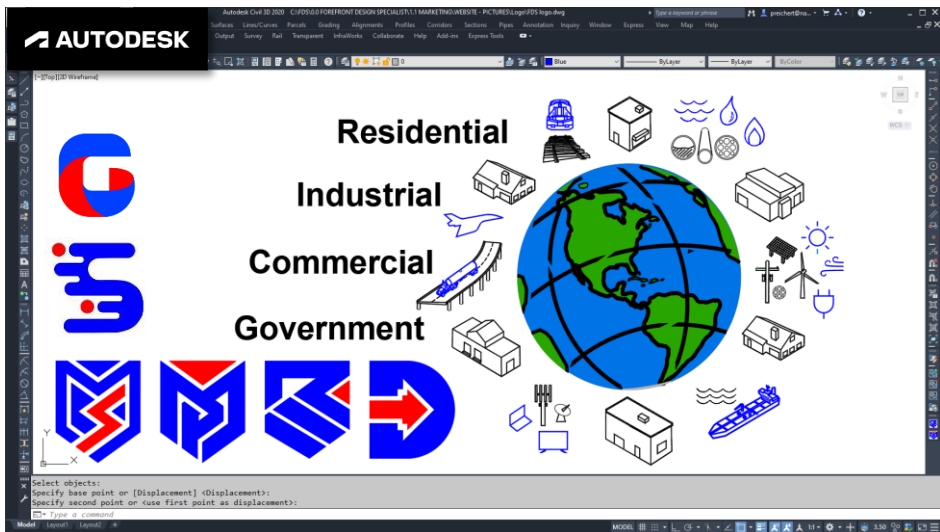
AUTODESK

Autodesk Civil 3D 2020 C:\FDS\0.0 FOREFRONT DESIGN SPECIALIST\1.1 MARKETING\WEBSITE - PICTURES\Logo\FDS logo.dwg

Type a keyword or phrase

prechert@na...

Surfaces Lines/Curves Parcels Grading Alignments Profiles Corridors Sections Pipes Annotation Inquiry Window Express View Map Help

Output Survey Rail Transparent InfraWorks Collaborate Help Add-ins Express Tools

0

Blue

ByLayer

ByLayer

ByColor

[-][Top][2D Wireframe]

TOP

WCS

Residential

Industrial

Commercial

Government

Select objects:
Specify base point or [Displacement] <Displacement>:
Specify second point or <use first point as displacement>:

Type a command

Model Layout1 Layout2 +

MODEL

1:1

3.50